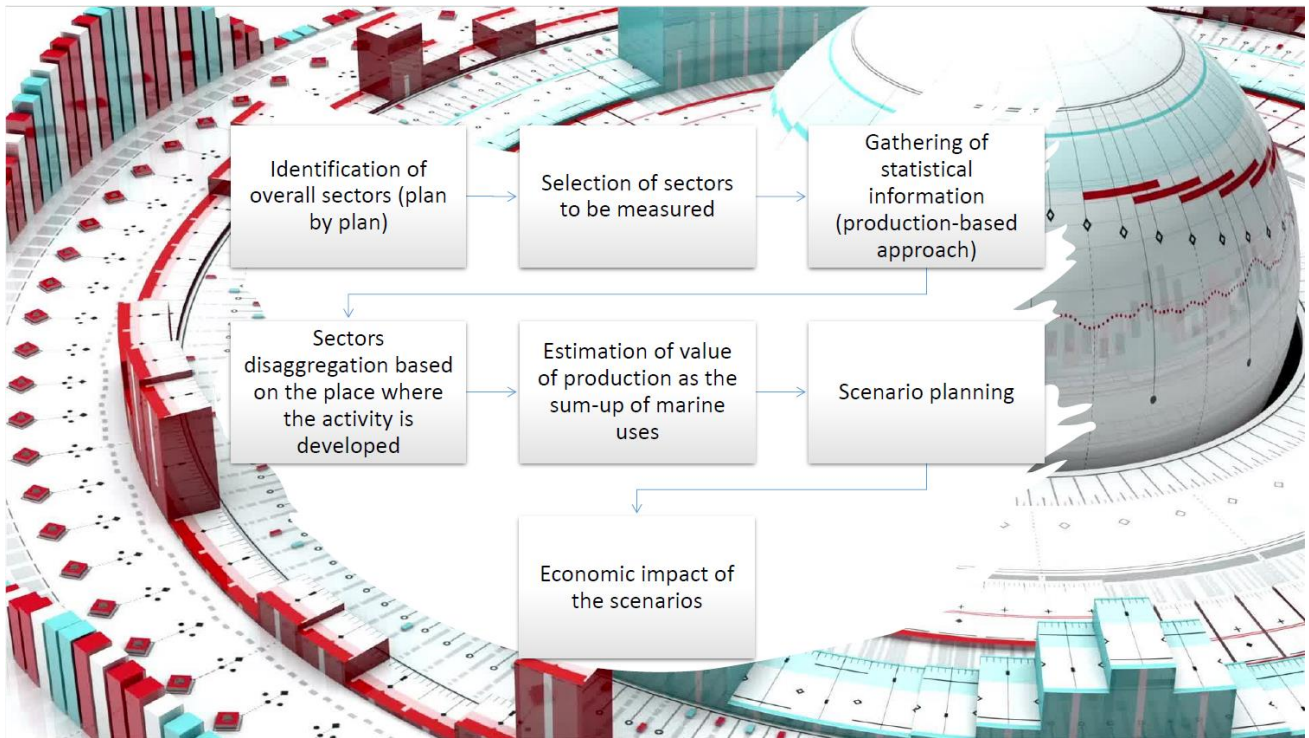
Identification of overall sectors (plan by plan)

Selection of sectors to be measured

Gathering of statistical information (production-based approach)

Sectors disaggregation based on the place where the activity is developed

Estimation of value of production as the sum-up of marine uses

Scenario planning

Economic impact of the scenarios